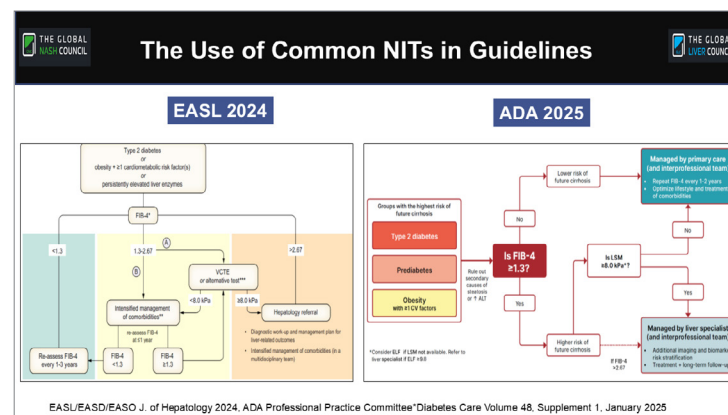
THE GLOBAL NASH COUNCIL

The Use of Common NITs in Guidelines

THE GLOBAL LIVER COUNCIL

EASL 2024

Type 2 diabetes
or
obesity + ≥1 cardiometabolic risk factor(s)
or
persistently elevated liver enzymes

FIB-4*

<1.3

1.3–2.67

>2.67

A

B

VCTE
or alternative test***

<8.0 kPa

≥8.0 kPa

Hepatology referral

Intensified management of comorbidities**

Re-assess FIB-4 at ≤1 year

Re-asses FIB-4 every 1-3 years

FIB-4 <1.3

FIB-4 ≥1.3

• Diagnostic work-up and management plan for liver-related outcomes

• Intensified management of comorbidities (in a multidisciplinary team)

ADA 2025

Groups with the highest risk of future cirrhosis

Type 2 diabetes

Prediabetes

Obesity with ≥1 CV factors

Rule out secondary causes of steatosis or ↑ ALT

Is FIB-4 ≥1.3?

No

Yes

Lower risk of future cirrhosis

Higher risk of future cirrhosis

If FIB-4 >2.67

Is LSM ≥8.0 kPa*?

No

Yes

Managed by primary care (and interprofessional team)

• Repeat FIB-4 every 1-2 years

• Optimize lifestyle and treatment of comorbidities

Managed by liver specialist (and interprofessional team)

• Additional imaging and biomarker risk stratification

• Treatment + long-term follow-up

*Consider ELF if LSM not available. Refer to liver specialist if ELF ≥9.8

EASL/EASD/EASO J. of Hepatology 2024, ADA Professional Practice Committee"Diabetes Care Volume 48, Supplement 1, January 2025